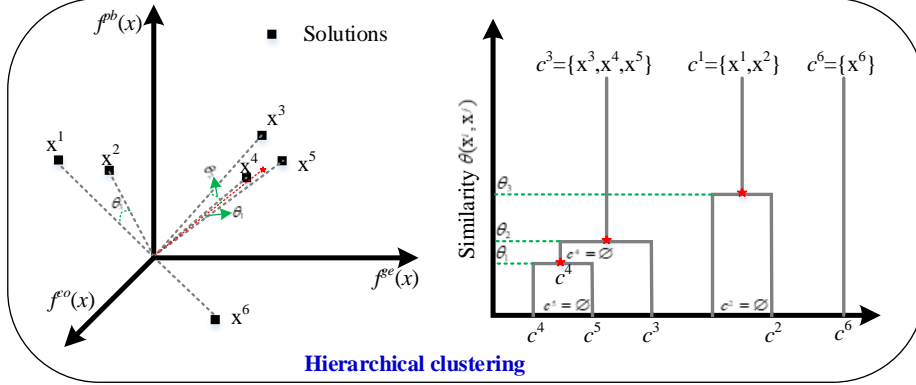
$f^{pb}(x)$

Solutions

$x^1$ $x^2$ $x^3$ $x^4$ $x^5$ $x^6$

$\theta_3$ $\theta_2$ $\theta_1$

$f^{ge}(x)$

$f^{eo}(x)$

$c^3=\{x^3,x^4,x^5\}$ $c^1=\{x^1,x^2\}$ $c^6=\{x^6\}$

Similarity $\theta(x^i,x^j)$

$\theta_3$

$\theta_2$

$\theta_1$

$c^4=\varnothing$

$c^4$

$c^5=\varnothing$

$c^2=\varnothing$

$c^4$ $c^5$ $c^3$ $c^2$ $c^6$

Hierarchical clustering